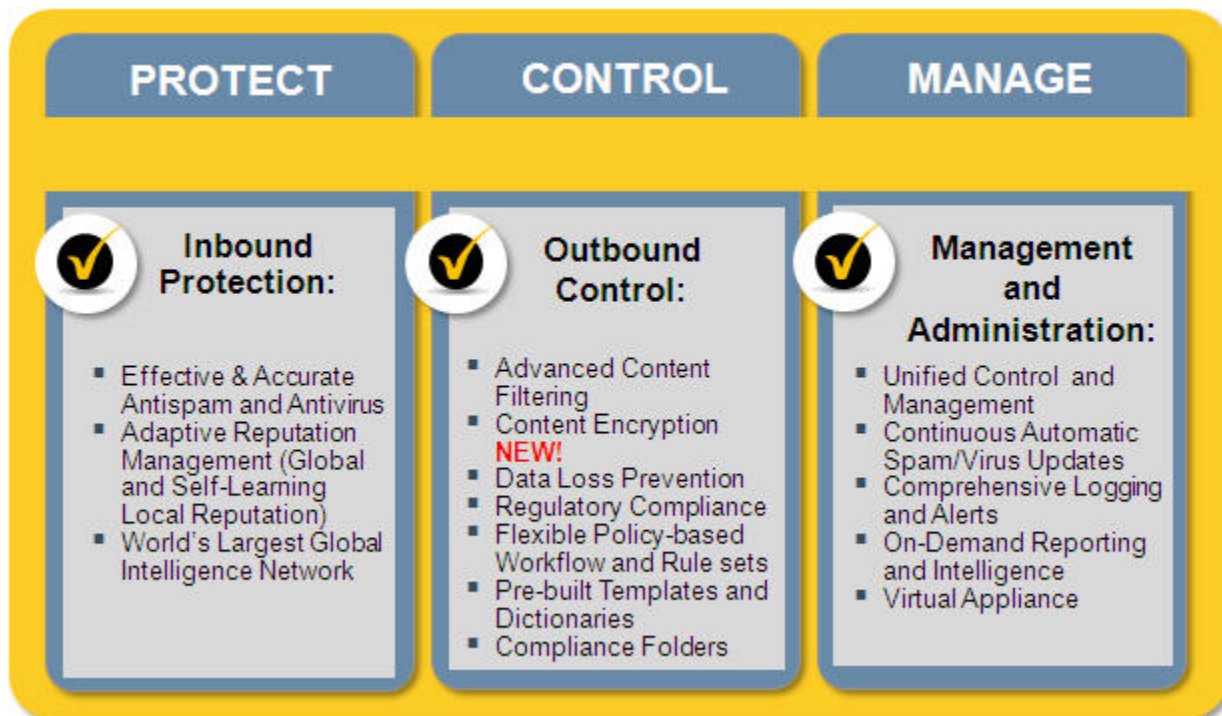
PROTECT

Inbound Protection:

- Effective & Accurate Antispam and Antivirus
- Adaptive Reputation Management (Global and Self-Learning Local Reputation)
- World's Largest Global Intelligence Network

CONTROL

Outbound Control:

- Advanced Content Filtering
- Content Encryption NEW!
- Data Loss Prevention
- Regulatory Compliance
- Flexible Policy-based Workflow and Rule sets
- Pre-built Templates and Dictionaries
- Compliance Folders

MANAGE

Management and Administration:

- Unified Control and Management
- Continuous Automatic Spam/Virus Updates
- Comprehensive Logging and Alerts
- On-Demand Reporting and Intelligence
- Virtual Appliance